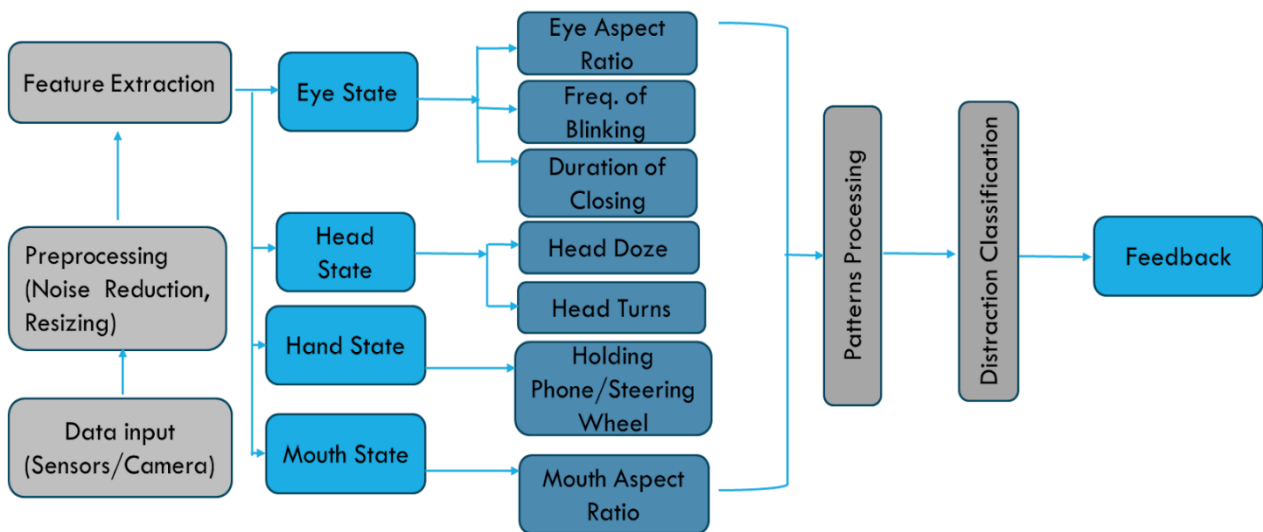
Data input (Sensors/Camera)

Preprocessing (Noise Reduction, Resizing)

Feature Extraction

Eye State

Head State

Hand State

Mouth State

Eye Aspect Ratio

Freq. of Blinking

Duration of Closing

Head Doze

Head Turns

Holding Phone/Steering Wheel

Mouth Aspect Ratio

Patterns Processing

Distraction Classification

Feedback